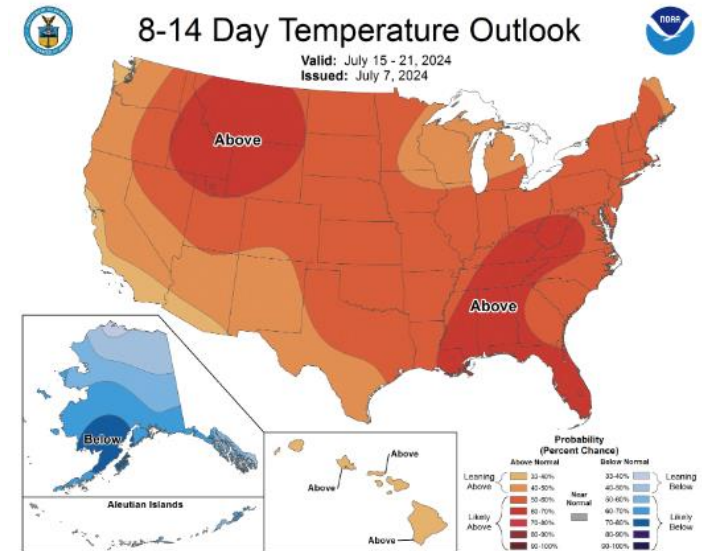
8-14 Day Temperature Outlook

NOAA

Valid: July 15 - 21, 2024
Issued: July 7, 2024

Above

Above

Below

Aleutian Islands

Above

Above

Above

Probability (Percent Chance)

Above Normal

Leaning Above

33-40%
40-50%
50-60%
60-70%
70-80%
80-90%
90-100%

Likely Above

Near Normal

Below Normal

33-40%
40-50%
50-60%
60-70%
70-80%
80-90%
90-100%

Leaning Below

Likely Below